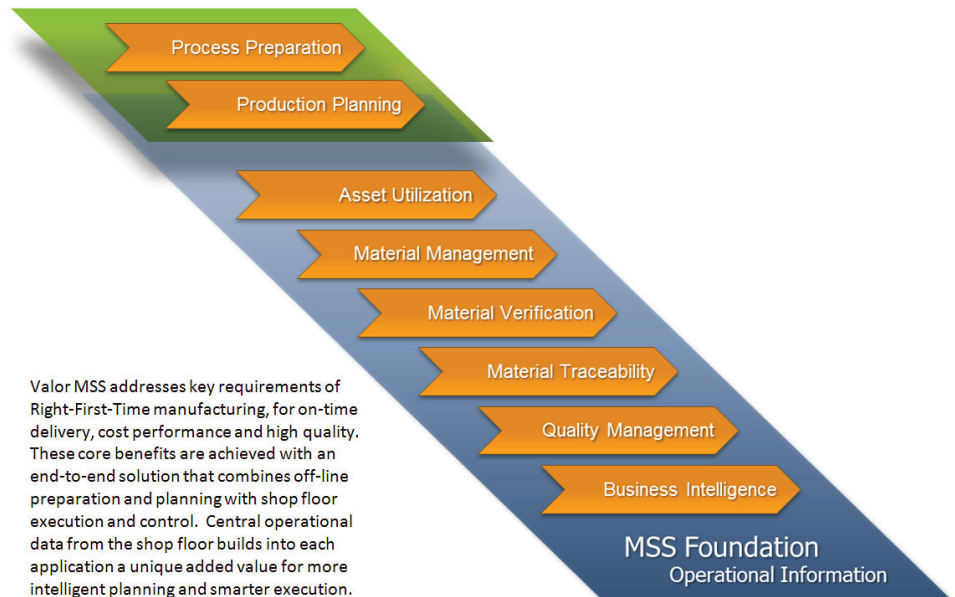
Process Preparation

Production Planning

Asset Utilization

Material Management

Material Verification

Material Traceability

Quality Management

Business Intelligence

MSS Foundation
Operational Information

Valor MSS addresses key requirements of Right-First-Time manufacturing, for on-time delivery, cost performance and high quality. These core benefits are achieved with an end-to-end solution that combines off-line preparation and planning with shop floor execution and control. Central operational data from the shop floor builds into each application a unique added value for more intelligent planning and smarter execution.